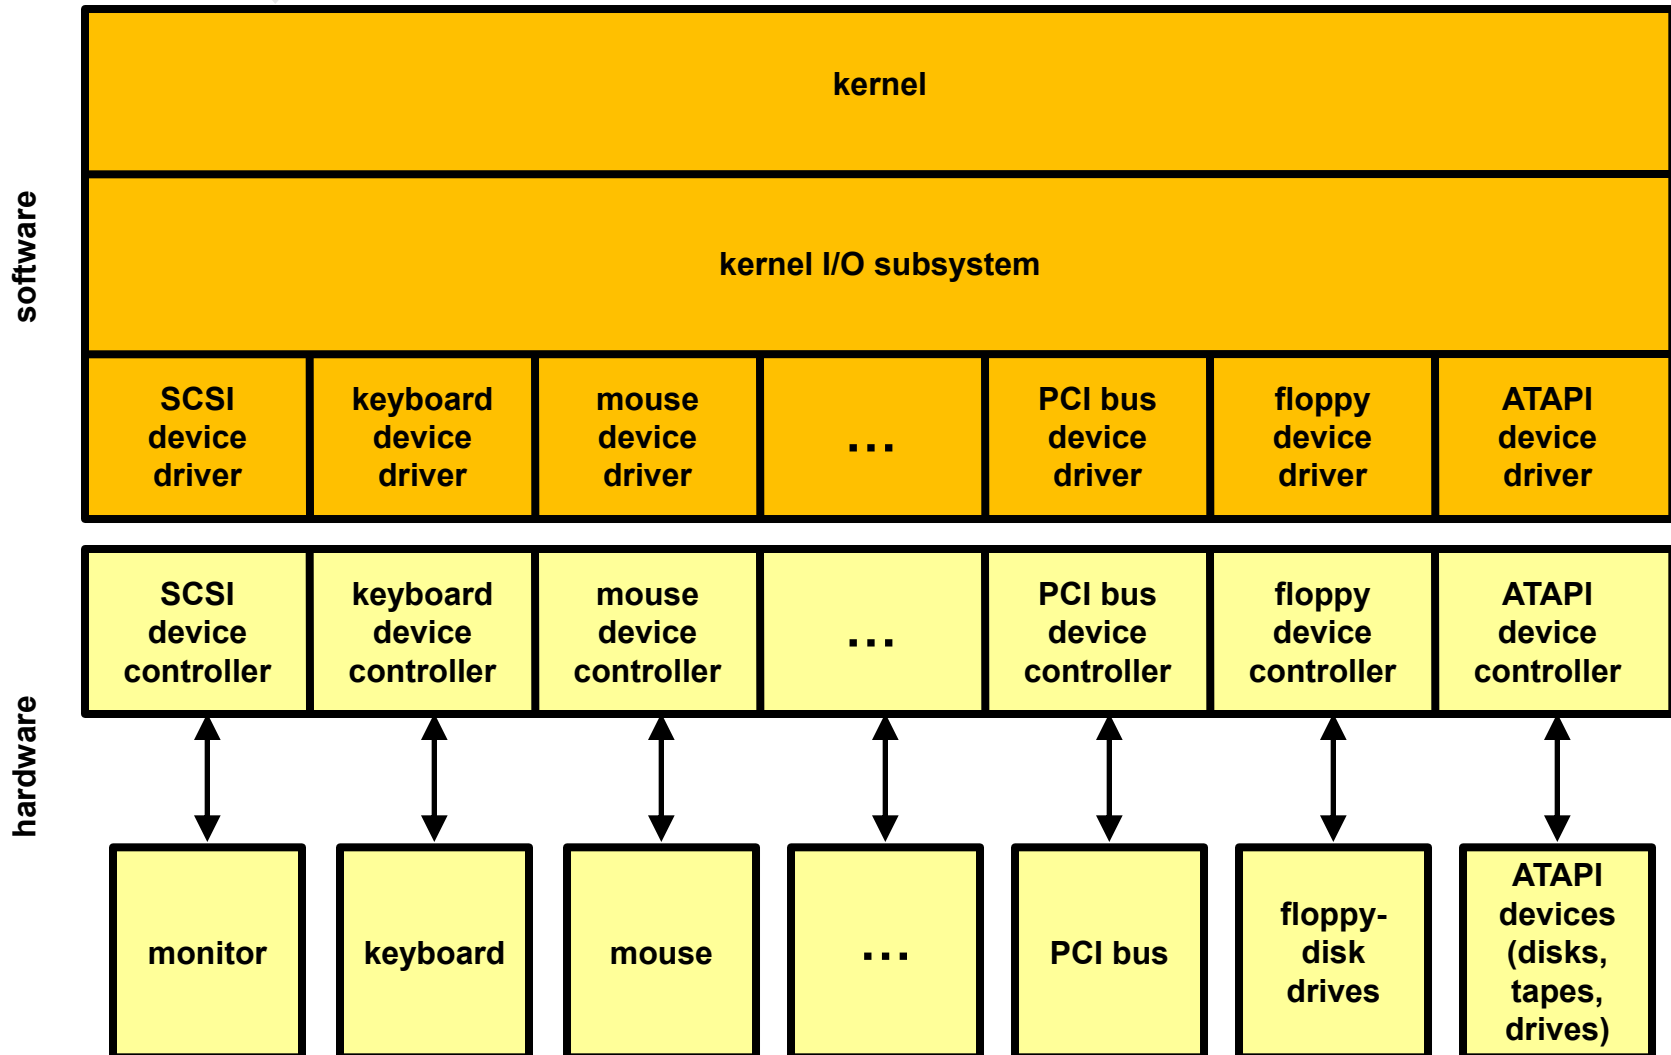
software

kernel

kernel I/O subsystem

SCSI device driver

keyboard device driver

mouse device driver

...

PCI bus device driver

floppy device driver

ATAPI device driver

hardware

SCSI device controller

keyboard device controller

mouse device controller

...

PCI bus device controller

floppy device controller

ATAPI device controller

monitor

keyboard

mouse

...

PCI bus

floppy-disk drives

ATAPI devices (disks, tapes, drives)